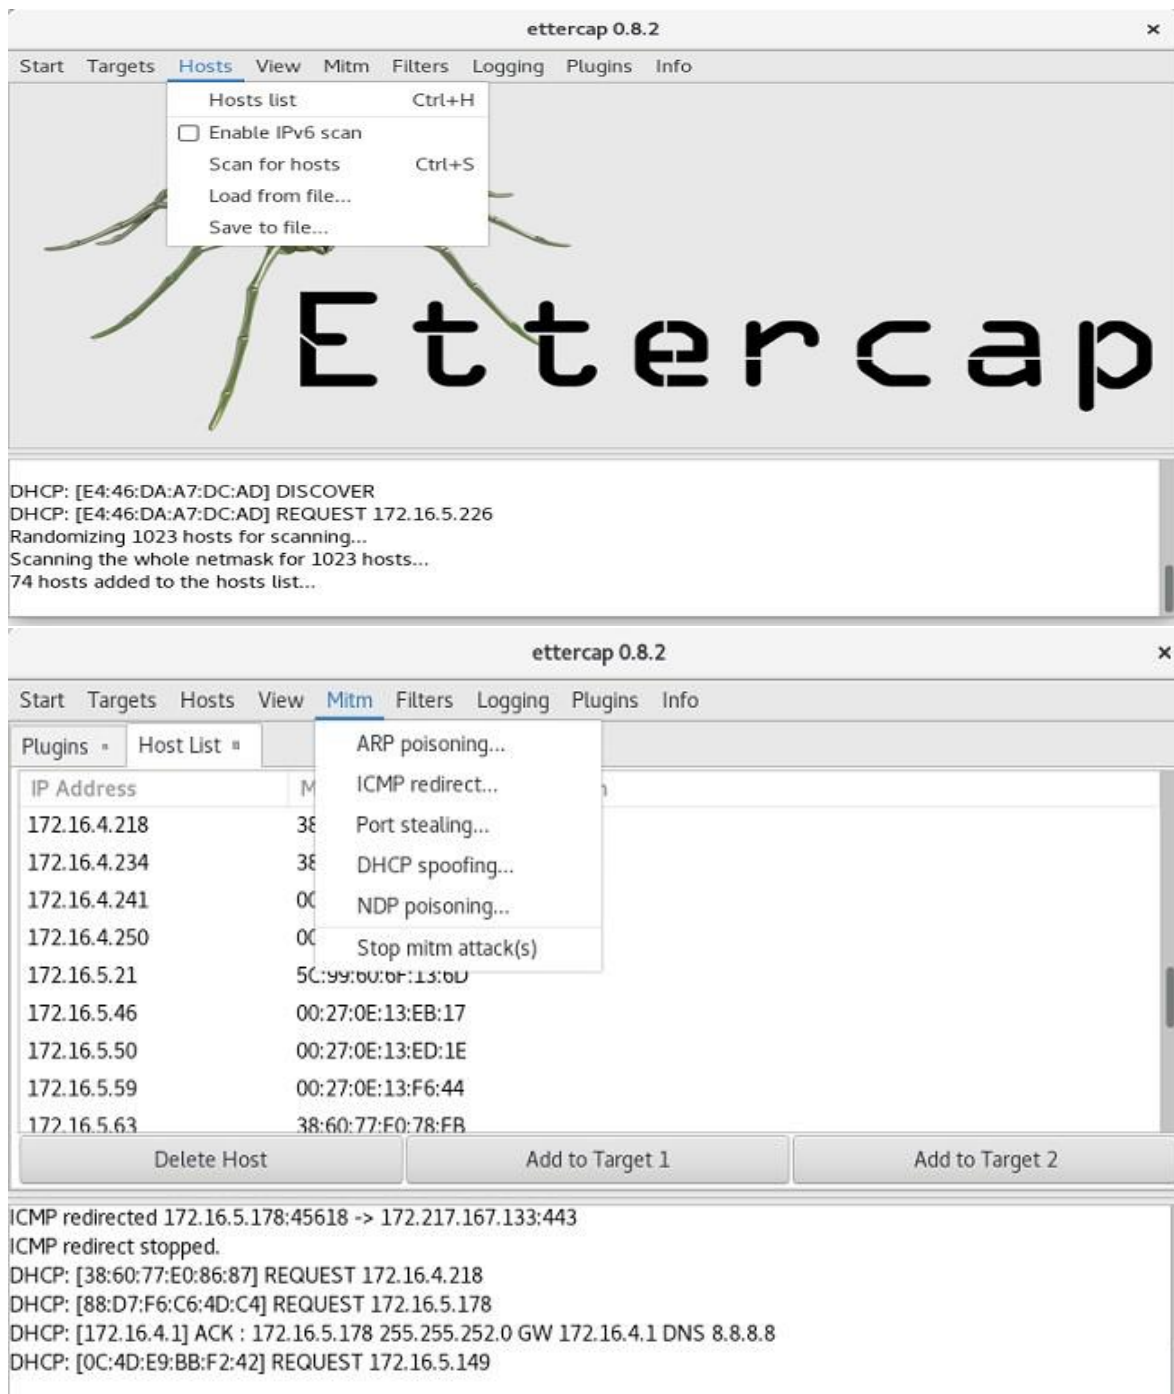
ettercap 0.8.2 ×

Start Targets Hosts View Mitm Filters Logging Plugins Info

Hosts list Ctrl+H
Enable IPv6 scan
Scan for hosts Ctrl+S
Load from file...
Save to file...

Ettercap

DHCP: [E4:46:DA:A7:DC:AD] DISCOVER
DHCP: [E4:46:DA:A7:DC:AD] REQUEST 172.16.5.226
Randomizing 1023 hosts for scanning...
Scanning the whole netmask for 1023 hosts...
74 hosts added to the hosts list...

ettercap 0.8.2 ×

Start Targets Hosts View Mitm Filters Logging Plugins Info

Plugins Host List

ARP poisoning...
ICMP redirect...
Port stealing...
DHCP spoofing...
NDP poisoning...
Stop mitm attack(s)

| IP Address | M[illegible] |
|---|---|
| 172.16.4.218 | 38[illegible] |
| 172.16.4.234 | 38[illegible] |
| 172.16.4.241 | 0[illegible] |
| 172.16.4.250 | 0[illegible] |
| 172.16.5.21 | 5C:99:60:6F:13:6D |
| 172.16.5.46 | 00:27:0E:13:EB:17 |
| 172.16.5.50 | 00:27:0E:13:ED:1E |
| 172.16.5.59 | 00:27:0E:13:F6:44 |
| 172.16.5.63 | 38:60:77:F0:78:FB |

Delete Host Add to Target 1 Add to Target 2

ICMP redirected 172.16.5.178:45618 -> 172.217.167.133:443
ICMP redirect stopped.
DHCP: [38:60:77:E0:86:87] REQUEST 172.16.4.218
DHCP: [88:D7:F6:C6:4D:C4] REQUEST 172.16.5.178
DHCP: [172.16.4.1] ACK : 172.16.5.178 255.255.252.0 GW 172.16.4.1 DNS 8.8.8.8
DHCP: [0C:4D:E9:BB:F2:42] REQUEST 172.16.5.149